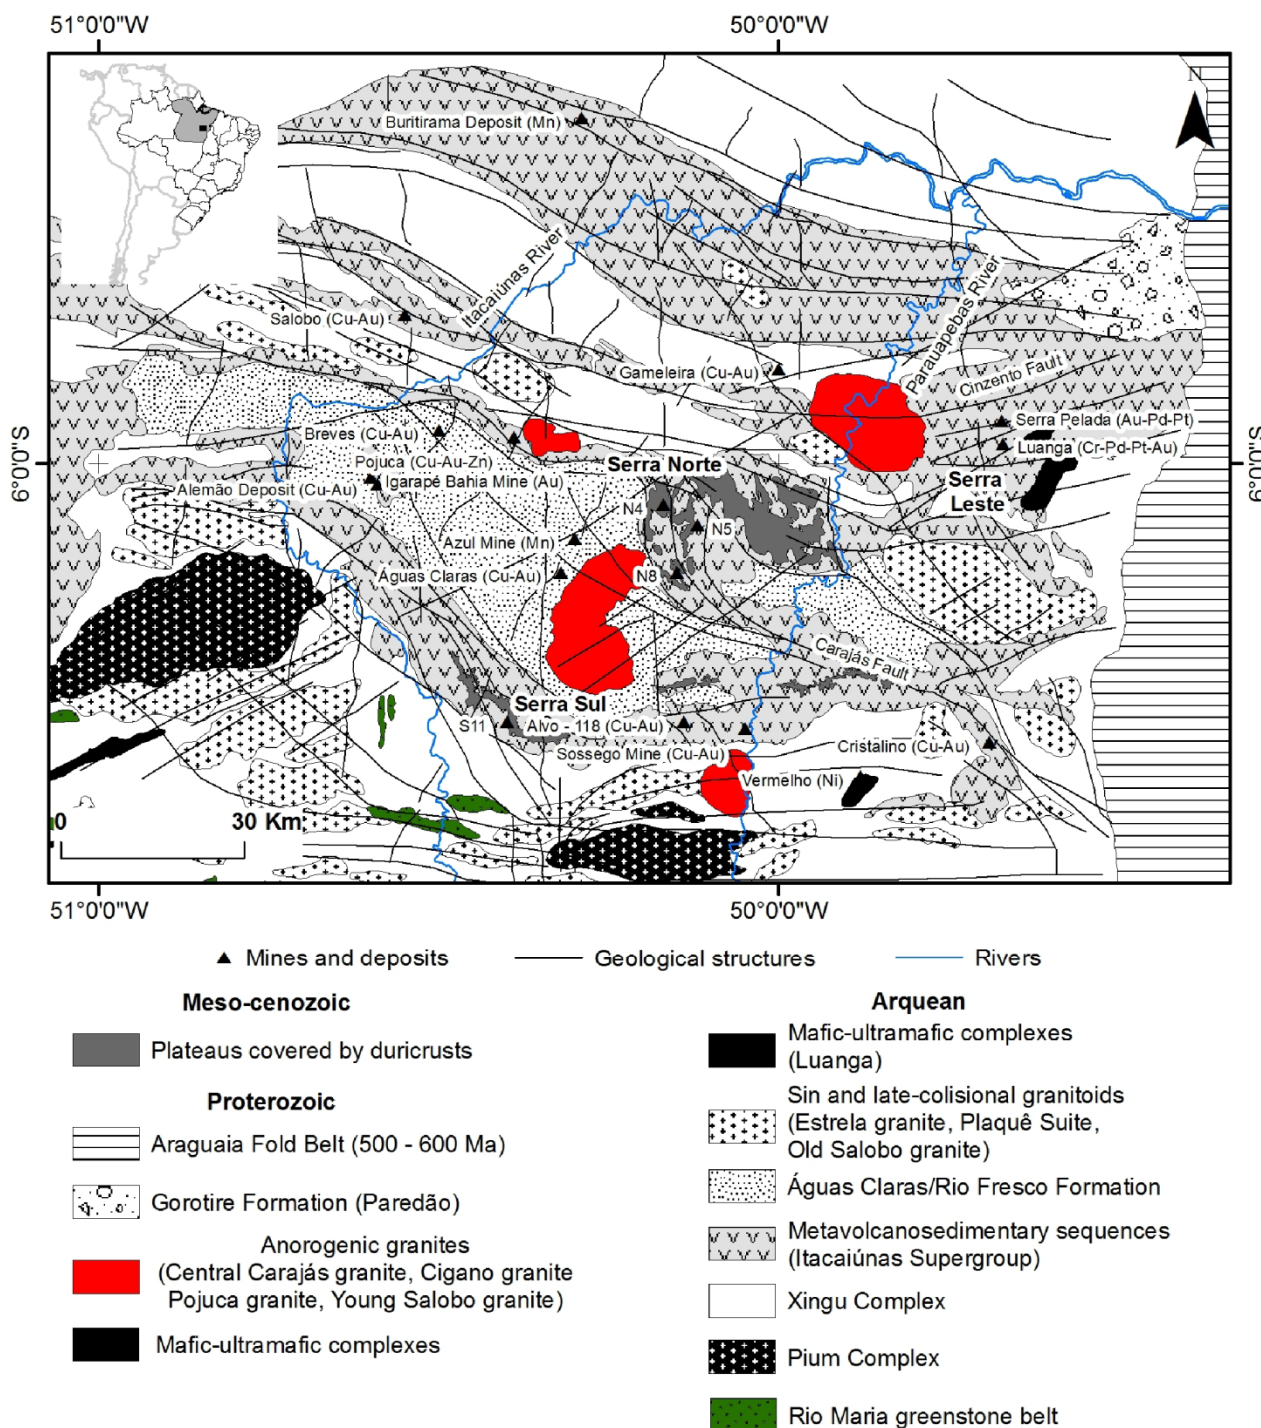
51°0'0"W
50°0'0"W
N
6°0'0"S
6°0'0"S
Buritirama Deposit (Mn)
Itacaiúnas River
Parauapebas River
Salobo (Cu-Au)
Gameleira (Cu-Au)
Cinzento Fault
Serra Pelada (Au-Pd-Pt)
Luanga (Cr-Pd-Pt-Au)
Breves (Cu-Au)
Pojuca (Cu-Au-Zn)
Serra Norte
Serra Leste
Alemão Deposit (Cu-Au)
Igarapé Bahia Mine (Au)
N4
N5
Azul Mine (Mn)
Águas Claras (Cu-Au)
N8
Carajás Fault
Serra Sul
S11
Alvo - 118 (Cu-Au)
Sossego Mine (Cu-Au)
Cristalino (Cu-Au)
Vermelho (Ni)
0
30 Km
51°0'0"W
50°0'0"W

Mines and deposits
Geological structures
Rivers

Meso-cenozoic
Plateaus covered by duricrusts
Proterozoic
Araguaia Fold Belt (500 - 600 Ma)
Gorotire Formation (Paredão)
Anorogenic granites (Central Carajás granite, Cigano granite Pojuca granite, Young Salobo granite)
Mafic-ultramafic complexes

Arquean
Mafic-ultramafic complexes (Luanga)
Sin and late-colisional granitoids (Estrela granite, Plaquê Suite, Old Salobo granite)
Águas Claras/Rio Fresco Formation
Metavolcanosedimentary sequences (Itacaiúnas Supergroup)
Xingu Complex
Pium Complex
Rio Maria greenstone belt